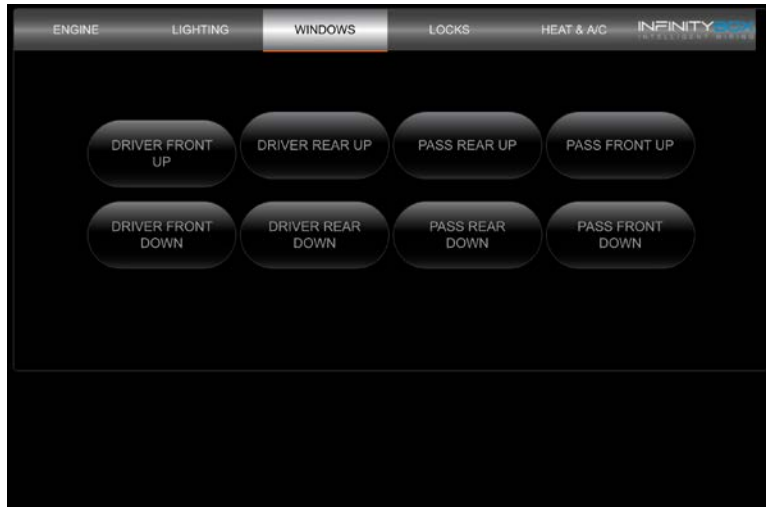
ENGINE LIGHTING WINDOWS LOCKS HEAT & A/C INFINITYBOX INTELLIGENT WIRING

DRIVER FRONT UP

DRIVER REAR UP

PASS REAR UP

PASS FRONT UP

DRIVER FRONT DOWN

DRIVER REAR DOWN

PASS REAR DOWN

PASS FRONT DOWN